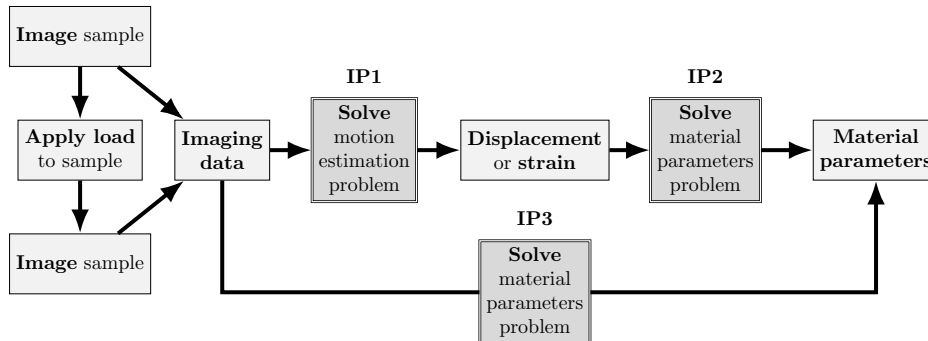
**Image** sample

**Apply load** to sample

**Image** sample

**Imaging data**

IP1

**Solve** motion estimation problem

**Displacement** or **strain**

IP2

**Solve** material parameters problem

**Material parameters**

IP3

**Solve** material parameters problem